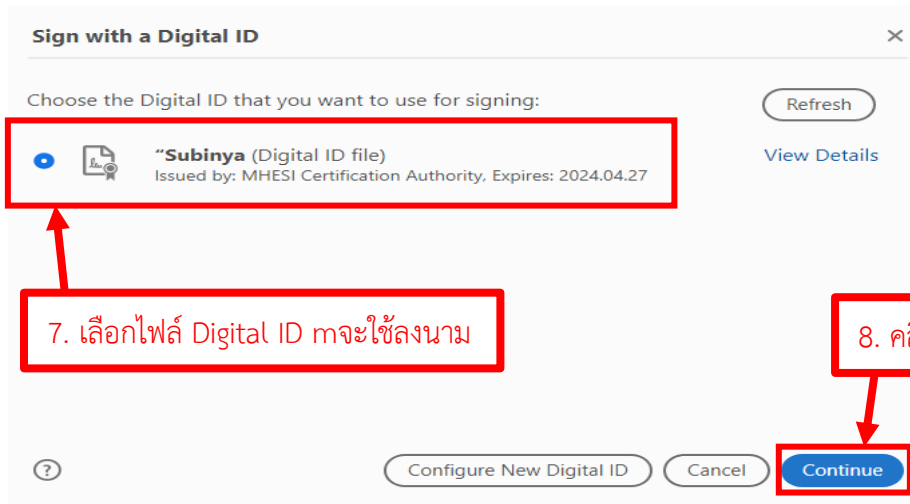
Sign with a Digital ID

×

Choose the Digital ID that you want to use for signing:

Refresh

“Subinya (Digital ID file)
Issued by: MHESI Certification Authority, Expires: 2024.04.27

View Details

7. เลือกไฟล์ Digital ID mจะใช้ลงนาม

8. ค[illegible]

?

Configure New Digital ID

Cancel

Continue